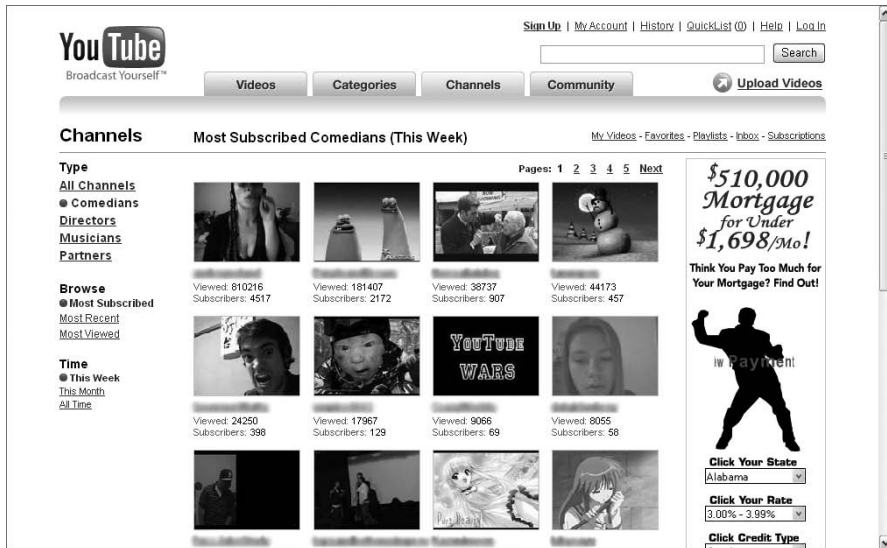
Sign Up | My Account | History | QuickList (0) | Help | Log In

You Tube
Broadcast Yourself™

Search

Videos | Categories | Channels | Community

Upload Videos

Channels

Most Subscribed Comedians (This Week)

My Videos - Favorites - Playlists - Inbox - Subscriptions

Type
All Channels
Comedians
Directors
Musicians
Partners

Browse
Most Subscribed
Most Recent
Most Viewed

Time
This Week
This Month
All Time

Pages: 1 2 3 4 5 Next

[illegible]
Viewed: 810216
Subscribers: 4517

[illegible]
Viewed: 181407
Subscribers: 2172

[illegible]
Viewed: 38737
Subscribers: 907

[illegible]
Viewed: 44173
Subscribers: 457

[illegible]
Viewed: 24250
Subscribers: 398

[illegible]
Viewed: 17967
Subscribers: 129

YouTube WARS

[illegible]
Viewed: 9066
Subscribers: 69

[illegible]
Viewed: 8055
Subscribers: 58

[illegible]

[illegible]

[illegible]

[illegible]

$510,000 Mortgage for Under $1,698/Mo!

Think You Pay Too Much for Your Mortgage? Find Out!

w Payment

Click Your State
Alabama

Click Your Rate
3.00% - 3.99%

Click Credit Type